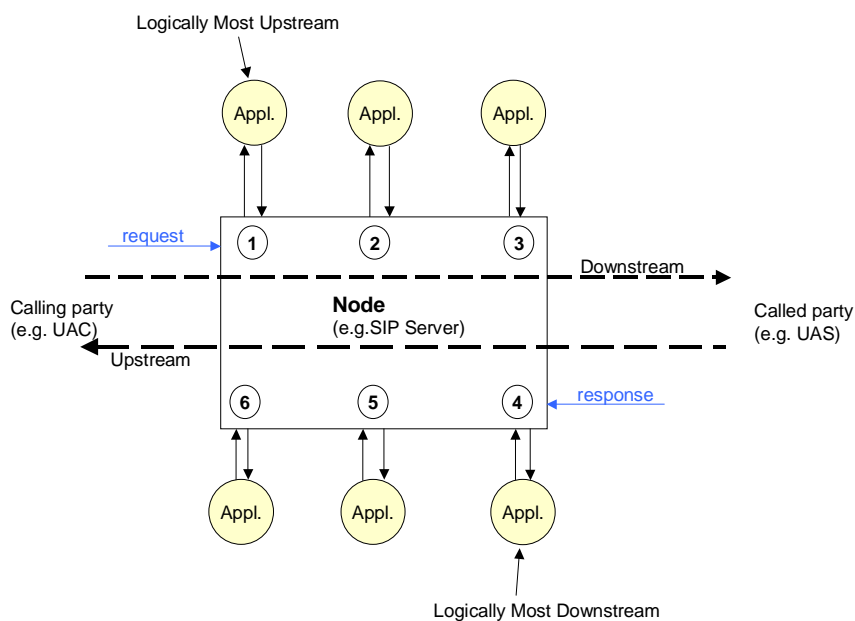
Logically Most Upstream

Appl.

Appl.

Appl.

request

1

2

3

Downstream

Calling party
(e.g. UAC)

Node
(e.g.SIP Server)

Called party
(e.g. UAS)

Upstream

6

5

4

response

Appl.

Appl.

Appl.

Logically Most Downstream